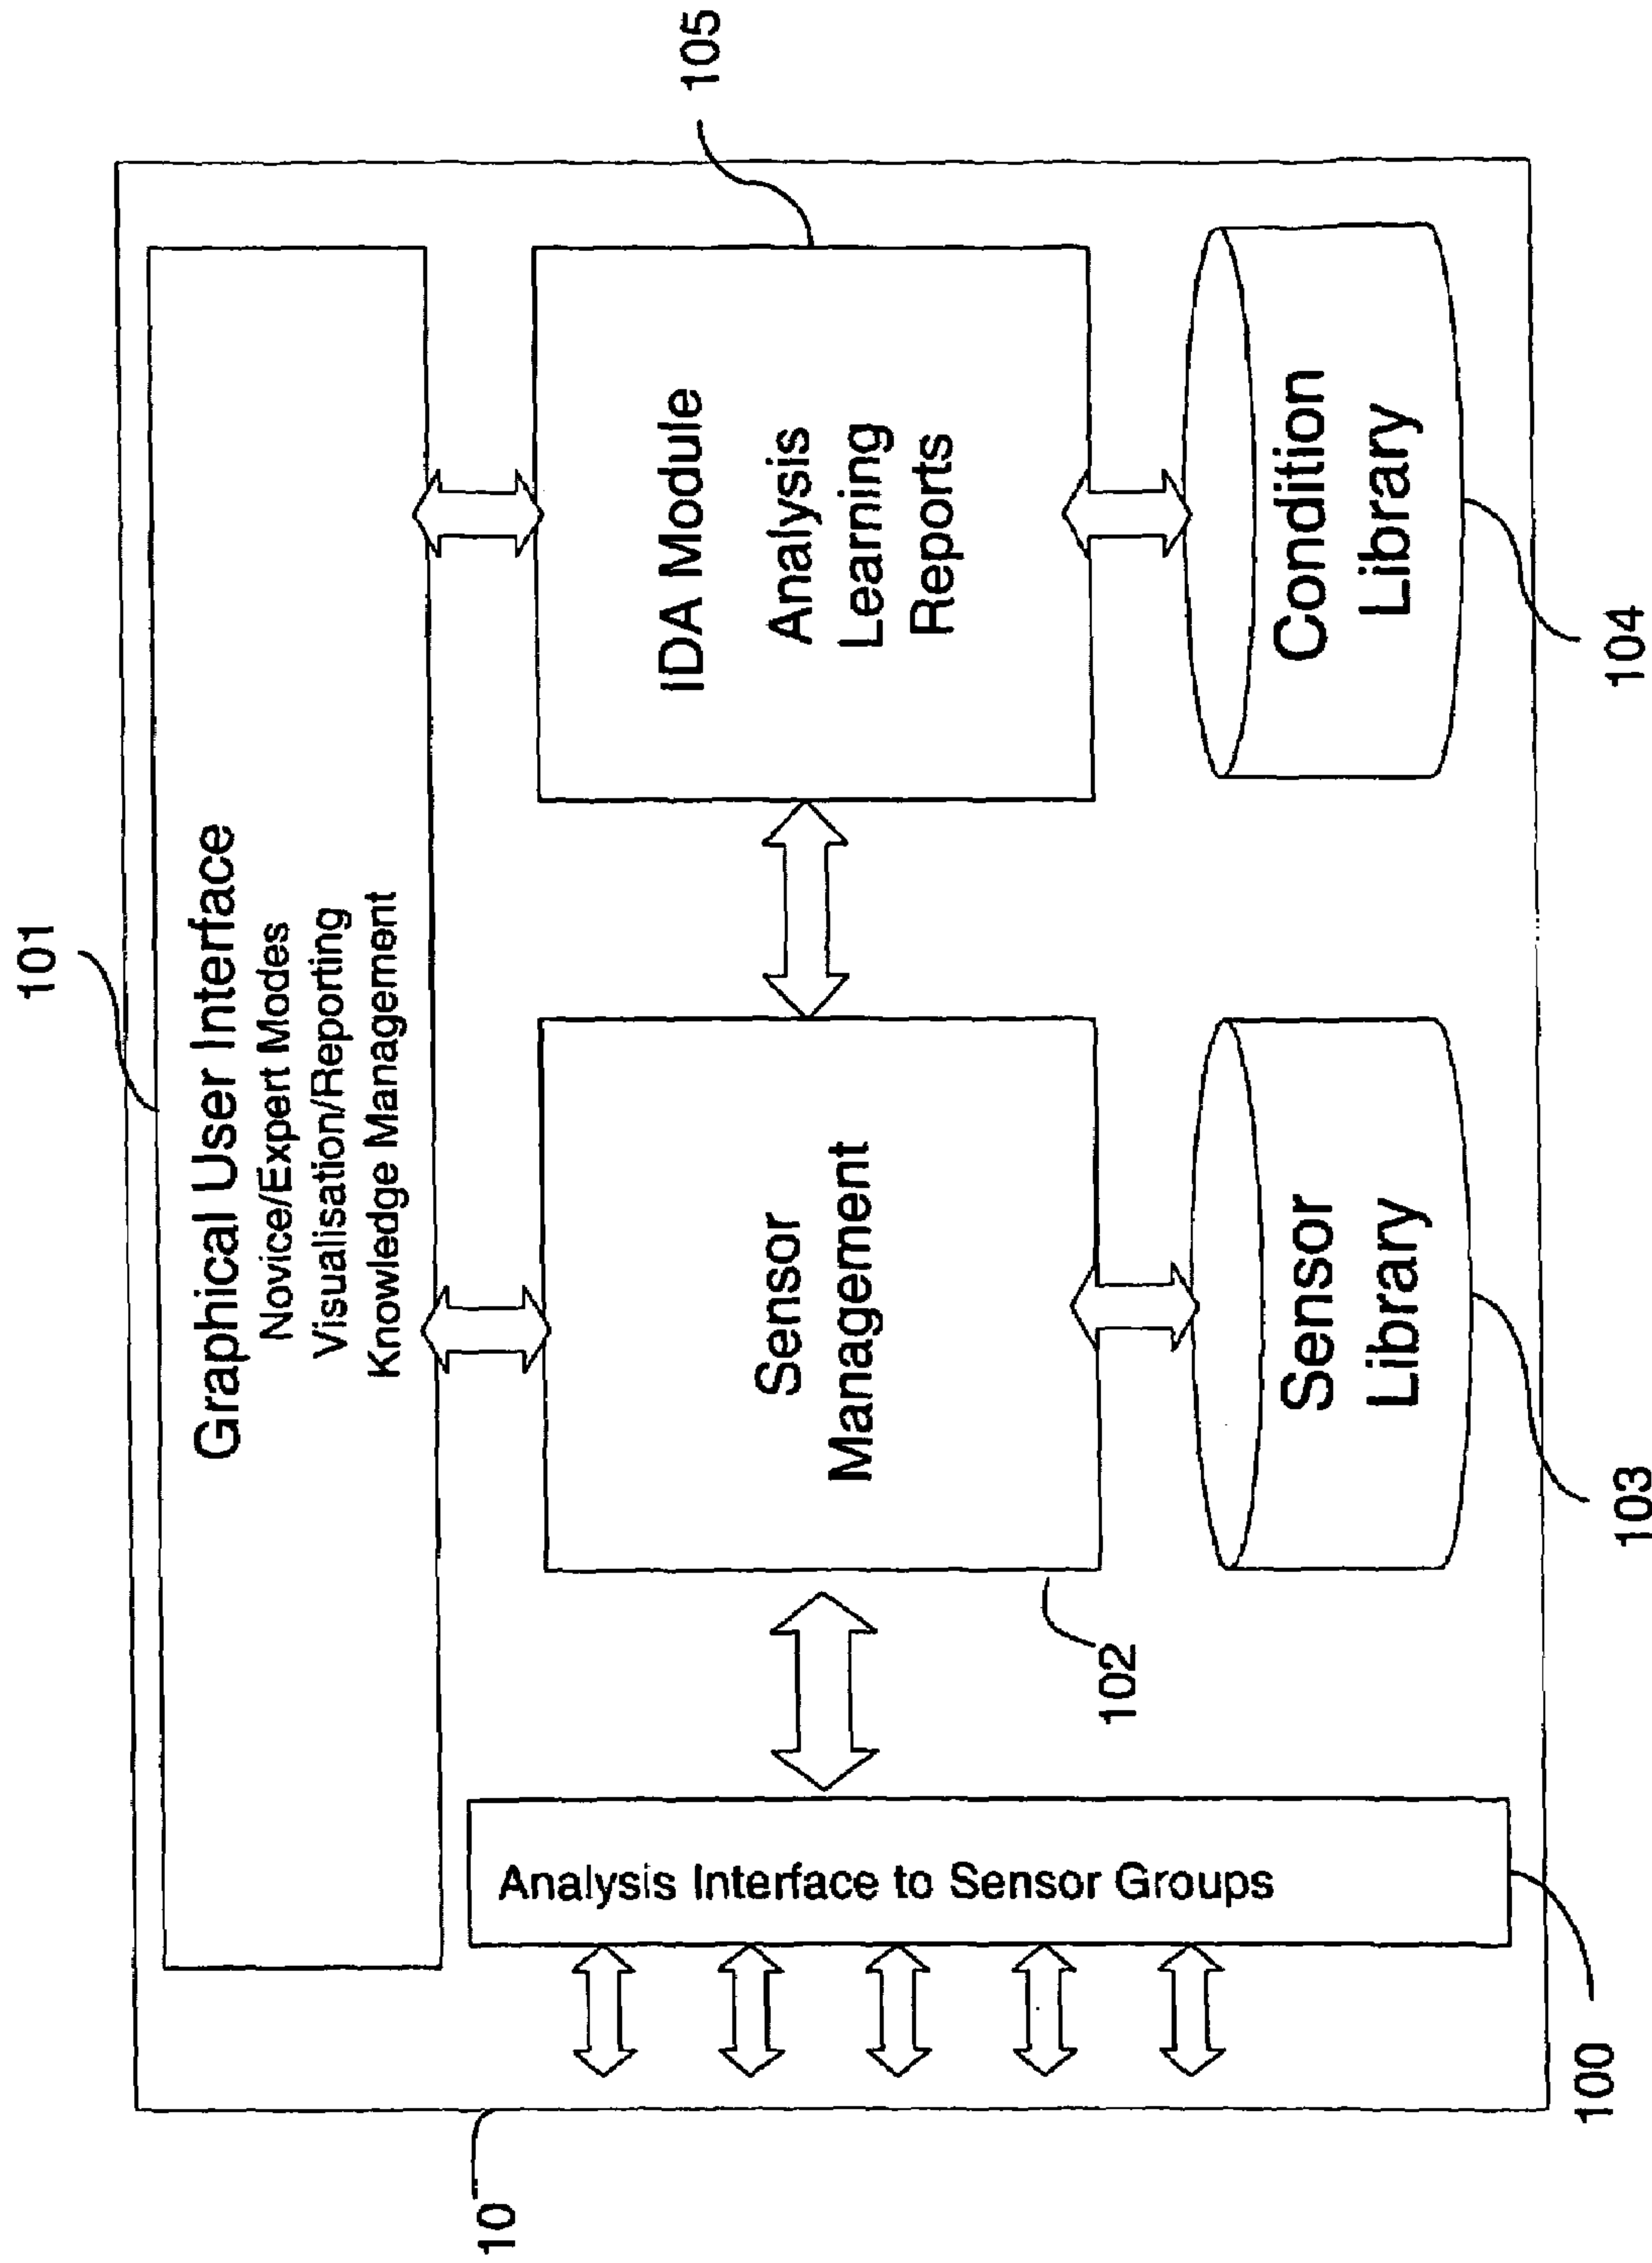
101

Graphical User Interface
Novice/Expert Modes
Visualisation/Reporting
Knowledge Management

105

IDA Module
Analysis
Learning
Reports

Condition
Library

104

Sensor
Management

102

Sensor
Library

103

Analysis Interface to Sensor Groups

100

10